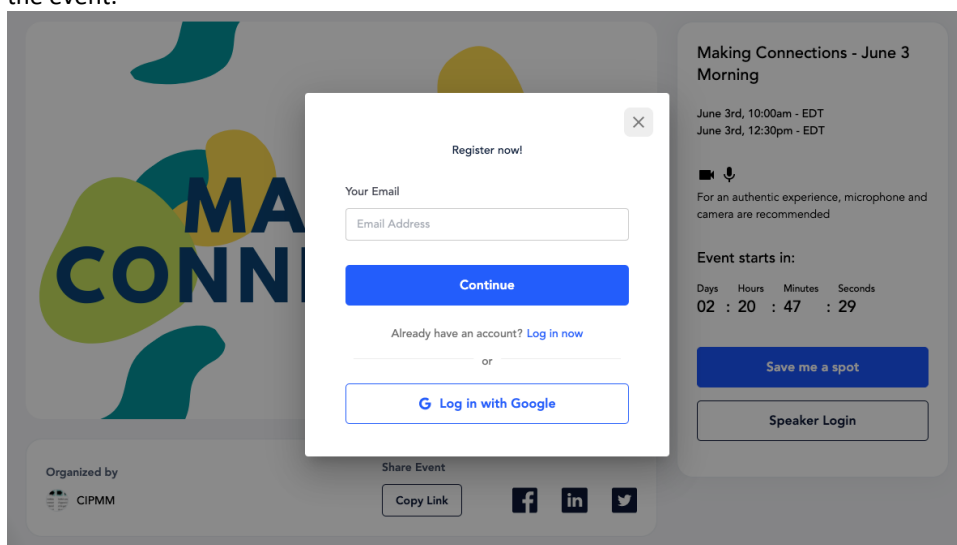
the event.

MA
CONN

Register now!

Your Email

Email Address

Continue

Already have an account? Log in now

or

G Log in with Google

Organized by

CIPMM

Share Event

Copy Link

Making Connections - June 3 Morning

June 3rd, 10:00am - EDT
June 3rd, 12:30pm - EDT

For an authentic experience, microphone and camera are recommended

Event starts in:

Days Hours Minutes Seconds
02 : 20 : 47 : 29

Save me a spot

Speaker Login